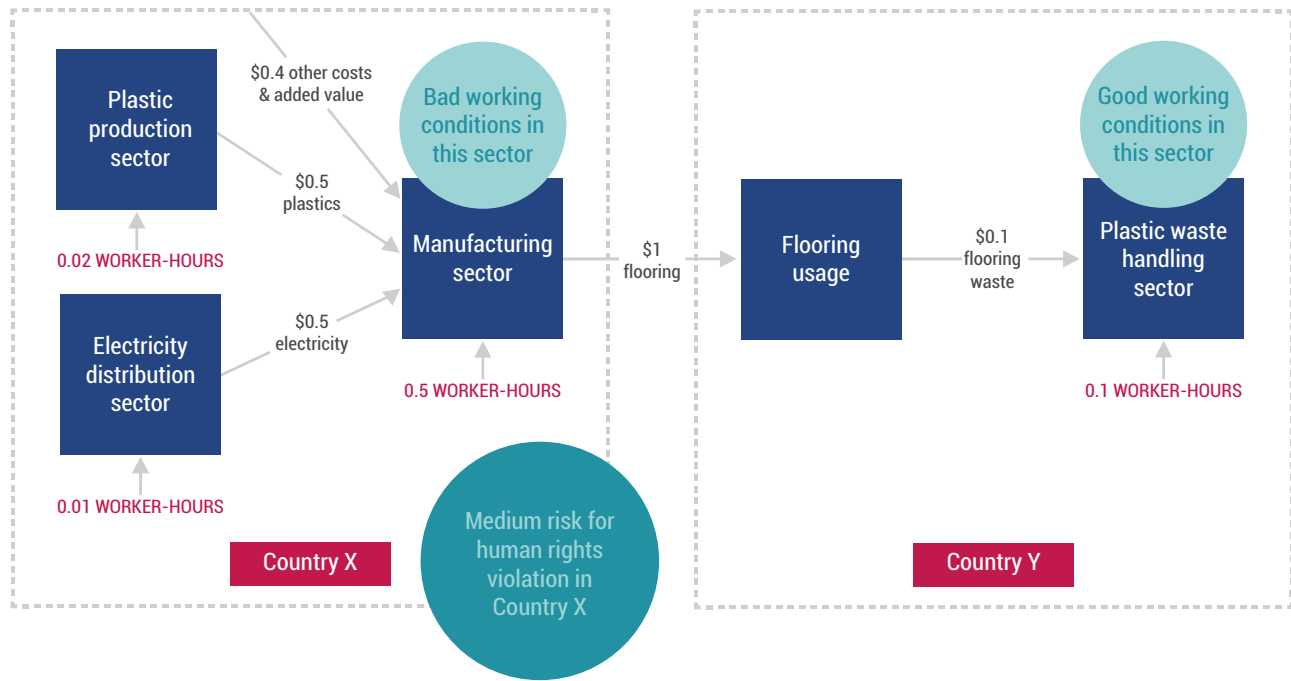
Plastic production sector

0.02 WORKER-HOURS

Electricity distribution sector

0.01 WORKER-HOURS

$0.4 other costs & added value

$0.5 plastics

$0.5 electricity

Bad working conditions in this sector

Manufacturing sector

0.5 WORKER-HOURS

$1 flooring

Country X

Medium risk for human rights violation in Country X

Flooring usage

$0.1 flooring waste

Good working conditions in this sector

Plastic waste handling sector

0.1 WORKER-HOURS

Country Y